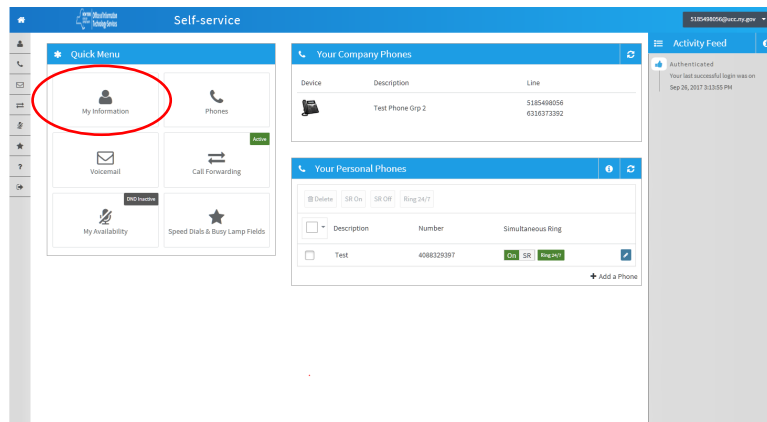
Self-service

5185498056@uncc.ny.gov

Quick Menu

My Information

Phones

Active

Voicemail

Call Forwarding

DND Inactive

My Availability

Speed Dials & Busy Lamp Fields

Your Company Phones

| Device | Description | Line |
|---|---|---|
| | Test Phone Grp 2 | 5185498056 6316373392 |

Your Personal Phones

Delete SR On SR Off Ring 24/7

| | Description | Number | Simultaneous Ring |
|---|---|---|---|
| | Test | 4088329397 | On SR Ring 24/7 |

+ Add a Phone

Activity Feed

Authenticated

Your last successful login was on Sep 26, 2017 3:13:55 PM